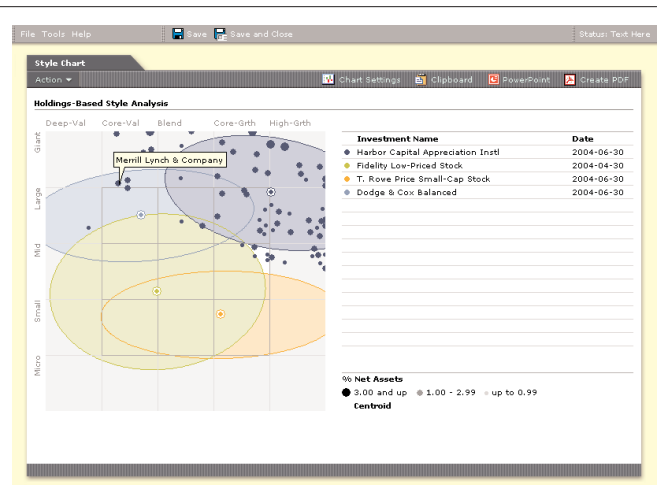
File Tools Help Save Save and Close Status: Text Here

Style Chart

Action ▾ Chart Settings Clipboard PowerPoint Create PDF

Holdings-Based Style Analysis

Deep-Val Core-Val Blend Core-Grth High-Grth

Giant Large Mid Small Micro

Merrill Lynch & Company

| Investment Name | Date |
|---|---|
| Harbor Capital Appreciation Instl | 2004-06-30 |
| Fidelity Low-Priced Stock | 2004-04-30 |
| T. Rowe Price Small-Cap Stock | 2004-06-30 |
| Dodge & Cox Balanced | 2004-06-30 |

% Net Assets
3.00 and up 1.00 - 2.99 up to 0.99
Centroid